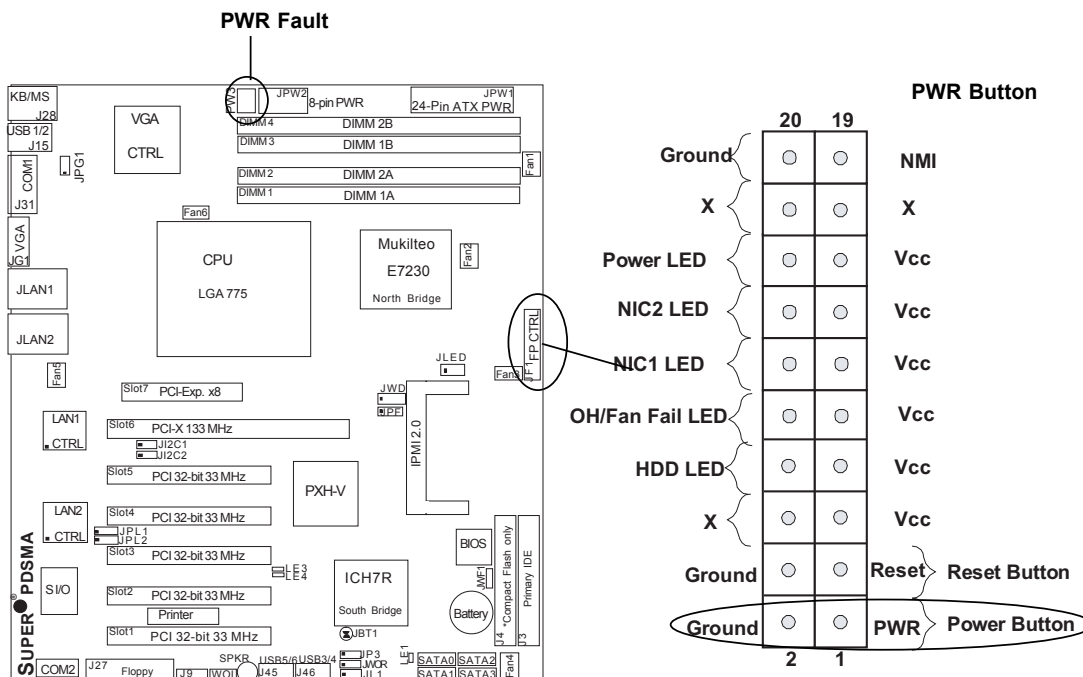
PWR Fault

KB/MS
J28
USB 1/2
J15
COM1
J31
JPG1
VGA
JG1
JLAN1
JLAN2
Fan5
LAN1
CTRL
LAN2
CTRL
SUPER® PDSMA
S I/O
COM2
J27
Floppy
J9
JWOL
VGA
CTRL
PW3
JPW2
8-pin PWR
JPW1
24-Pin ATX PWR
DIMM4
DIMM 2B
DIMM3
DIMM 1B
DIMM2
DIMM 2A
DIMM1
DIMM 1A
Fan1
Fan6
CPU
LGA 775
Mukilteo
E7230
North Bridge
Fan2
FP CTRL
JF1
Fan3
JLED
JWD
JPF
IPMI 2.0
Slot7
PCI-Exp. x8
Slot6
PCI-X 133 MHz
JI2C1
JI2C2
Slot5
PCI 32-bit 33 MHz
PXH-V
Slot4
PCI 32-bit 33 MHz
JPL1
JPL2
Slot3
PCI 32-bit 33 MHz
LE3
LE4
Slot2
PCI 32-bit 33 MHz
Printer
Slot1
PCI 32-bit 33 MHz
BIOS
ICH7R
South Bridge
JWF1
Battery
JBT1
J4 *Compact Flash only
Primary IDE
J3
SPKR
USB5/6
USB3/4
J45
J46
JP3
JWOR
JL1
LE1
SATA0
SATA2
SATA1
SATA3
Fan4

PWR Button
20
19
Ground
NMI
X
X
Power LED
Vcc
NIC2 LED
Vcc
NIC1 LED
Vcc
OH/Fan Fail LED
Vcc
HDD LED
Vcc
X
Vcc
Ground
Reset
Reset Button
Ground
PWR
Power Button
2
1